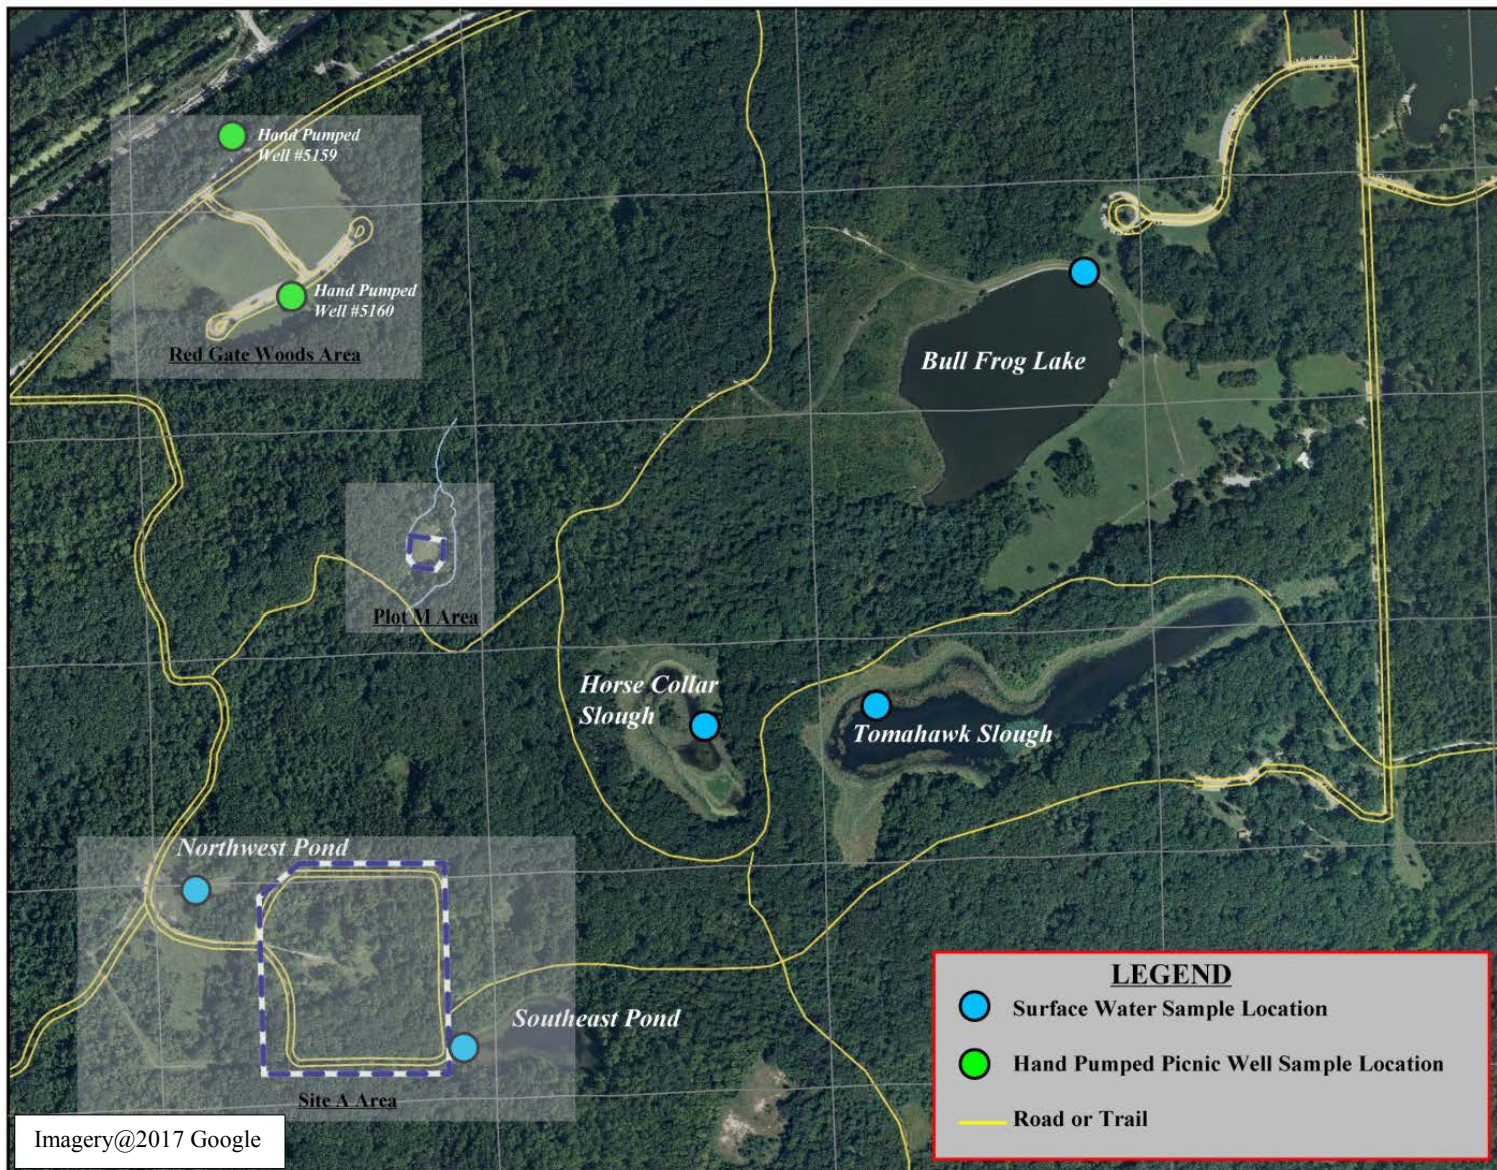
Hand Pumped Well #5159

Hand Pumped Well #5160

Red Gate Woods Area

Bull Frog Lake

Plot M Area

Horse Collar Slough

Tomahawk Slough

Northwest Pond

Southeast Pond

Site A Area

Imagery@2017 Google

LEGEND
Surface Water Sample Location
Hand Pumped Picnic Well Sample Location
Road or Trail